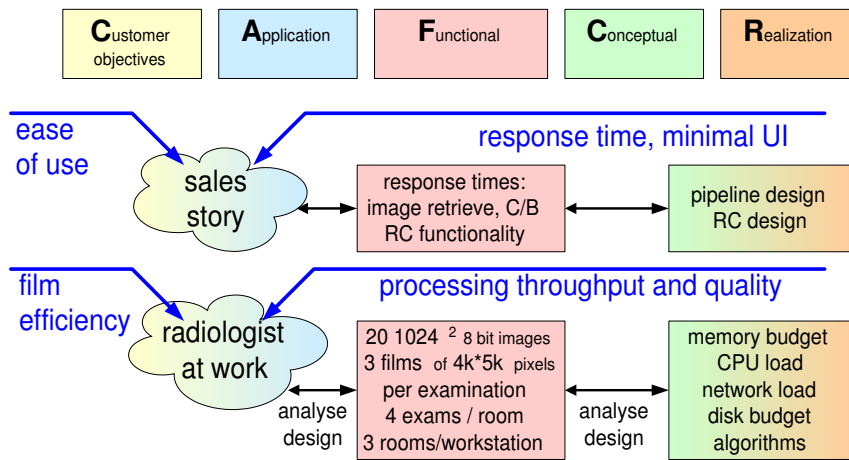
Customer objectives

Application

Functional

Conceptual

Realization

ease of use

response time, minimal UI

sales story

response times: image retrieve, C/B RC functionality

pipeline design RC design

film efficiency

processing throughput and quality

radiologist at work

$20\ 1024^2$ 8 bit images
3 films of 4k*5k pixels
per examination
4 exams / room
3 rooms/workstation

memory budget
CPU load
network load
disk budget
algorithms

analyse design

analyse design